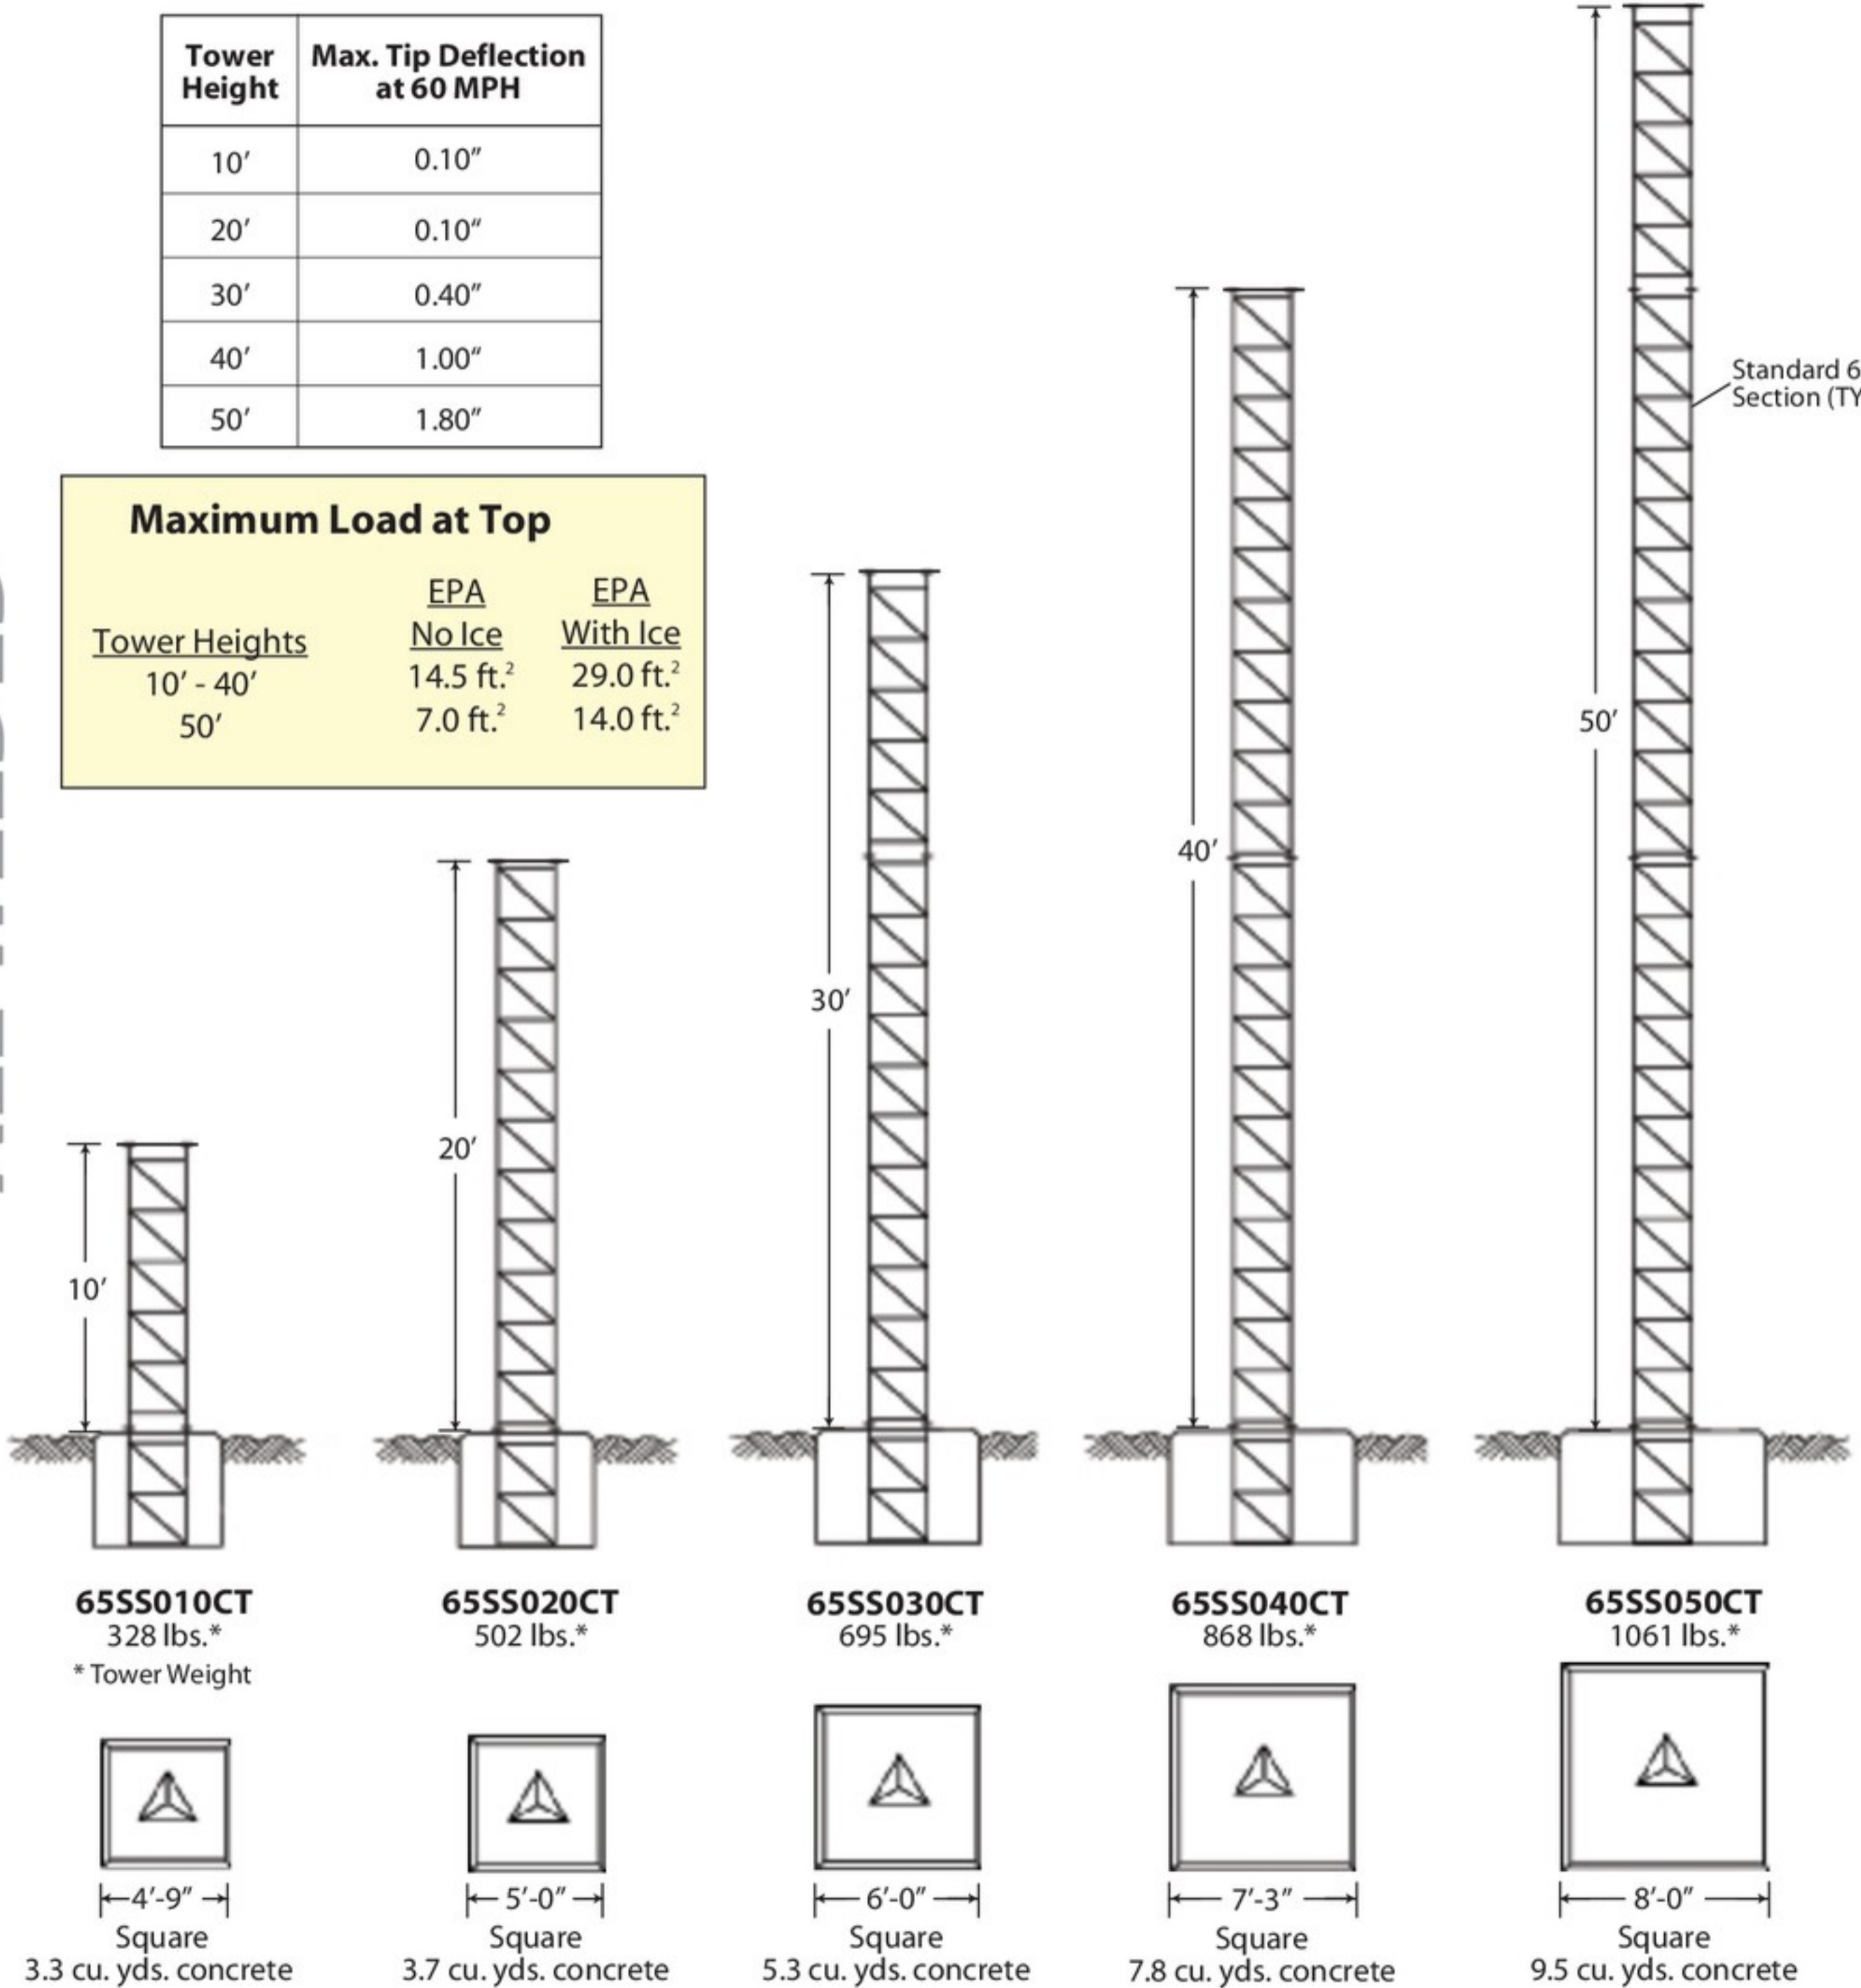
| Tower Height | Max. Tip Deflection at 60 MPH |
|---|---|
| 10′ | 0.10″ |
| 20′ | 0.10″ |
| 30′ | 0.40″ |
| 40′ | 1.00″ |
| 50′ | 1.80″ |

Maximum Load at Top

| Tower Heights | EPA No Ice | EPA With Ice |
|---|---|---|
| 10′ - 40′ | 14.5 ft.$^2$ | 29.0 ft.$^2$ |
| 50′ | 7.0 ft.$^2$ | 14.0 ft.$^2$ |

Standard 6 Section (TY

50′

40′

30′

20′

10′

65SS010CT
328 lbs.*
* Tower Weight

65SS020CT
502 lbs.*

65SS030CT
695 lbs.*

65SS040CT
868 lbs.*

65SS050CT
1061 lbs.*

4′-9″
Square
3.3 cu. yds. concrete

5′-0″
Square
3.7 cu. yds. concrete

6′-0″
Square
5.3 cu. yds. concrete

7′-3″
Square
7.8 cu. yds. concrete

8′-0″
Square
9.5 cu. yds. concrete